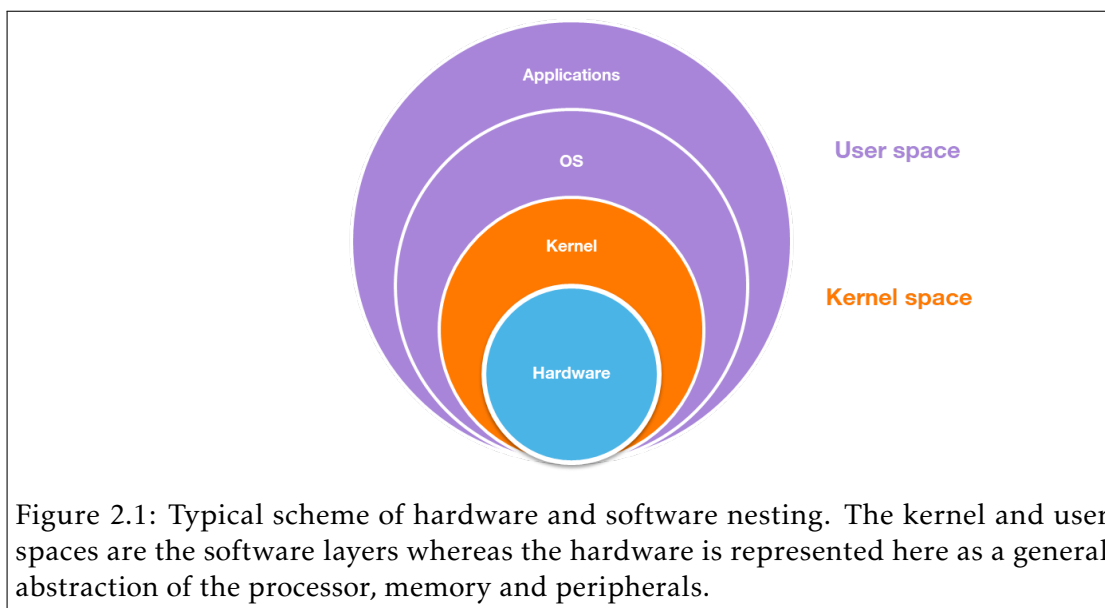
Applications

OS

Kernel

Hardware

User space

Kernel space

Figure 2.1: Typical scheme of hardware and software nesting. The kernel and user spaces are the software layers whereas the hardware is represented here as a general abstraction of the processor, memory and peripherals.